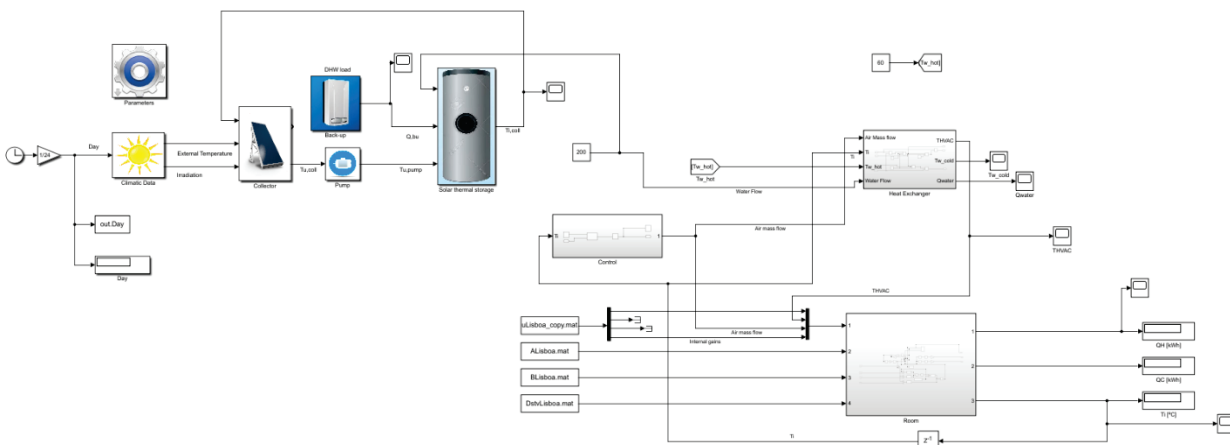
Parameters

1/24

Day

Climatic Data

External Temperature

Irradiation

Collector

Tu_coll

DHW load

Back-up

Q_bu

Pump

Tu_pump

Solar thermal storage

Ti_coll

out.Day

Day

200

60

[Tw_hot]

[Tw_hot]

Tw_hot

Water Flow

Air Mass flow

Ti

Tw_hot

Water Flow

THVAC

Tw_cold

Qwater

Heat Exchanger

Tw_cold

Qwater

THVAC

Control

Air mass flow

THVAC

uLisboa_copy.mat

ALisboa.mat

BLisboa.mat

DstvLisboa.mat

Air mass flow

Internal gains

Room

1

2

3

4

1

2

3

QH [kWh]

QC [kWh]

Ti [°C]

Ti

$z^{-1}$